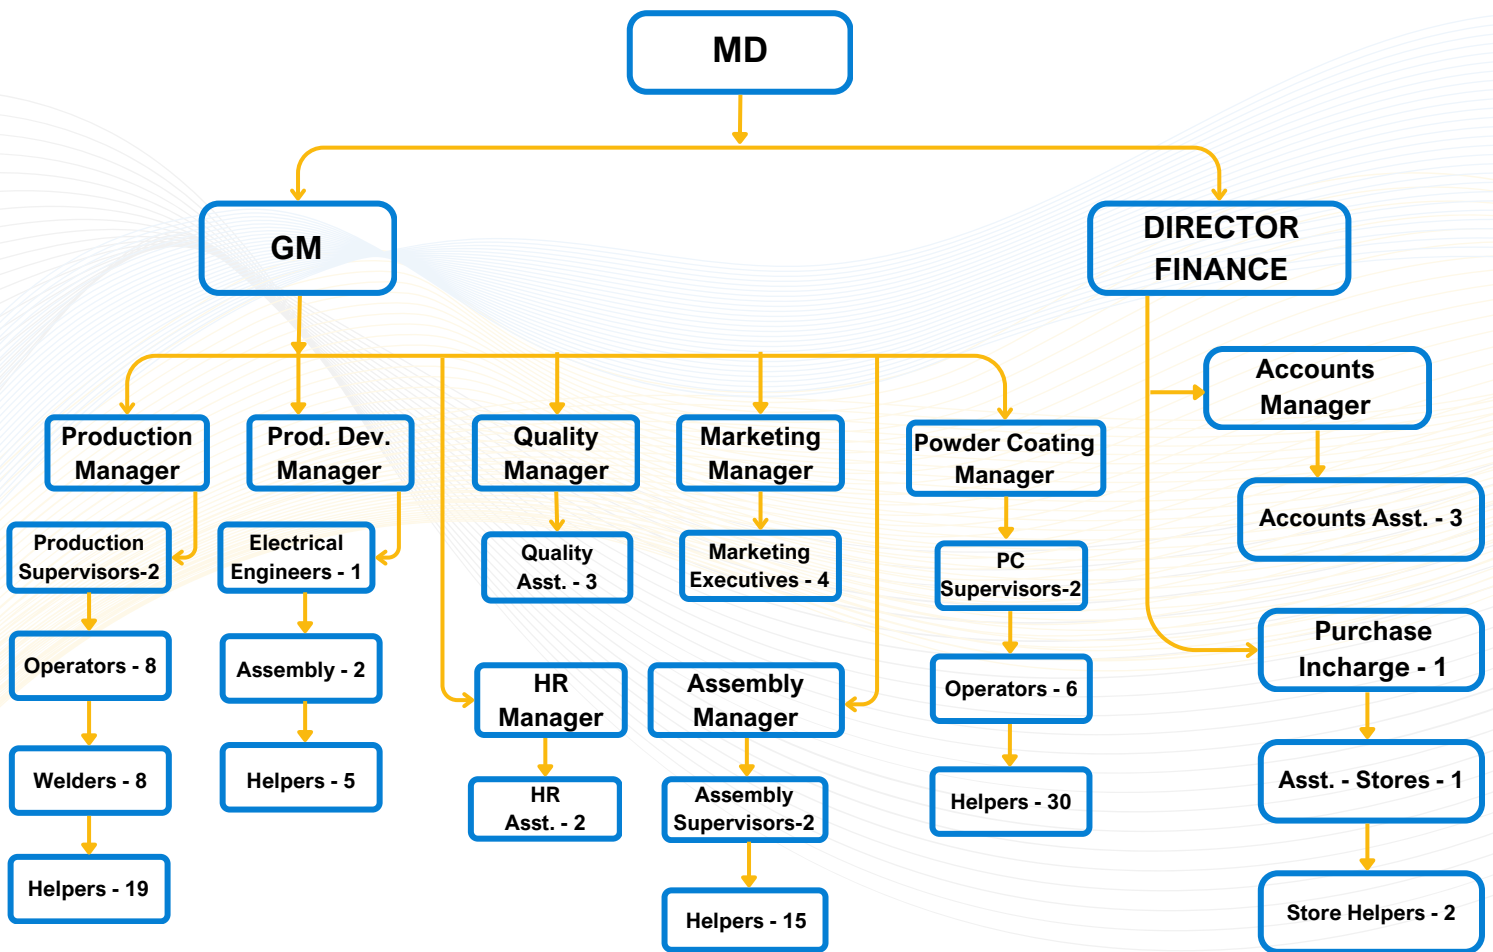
MD

GM

DIRECTOR FINANCE

Production Manager

Production Supervisors-2

Operators - 8

Welders - 8

Helpers - 19

Prod. Dev. Manager

Electrical Engineers - 1

Assembly - 2

Helpers - 5

Quality Manager

Quality Asst. - 3

HR Manager

HR Asst. - 2

Marketing Manager

Marketing Executives - 4

Assembly Manager

Assembly Supervisors-2

Helpers - 15

Powder Coating Manager

PC Supervisors-2

Operators - 6

Helpers - 30

Accounts Manager

Accounts Asst. - 3

Purchase Incharge - 1

Asst. - Stores - 1

Store Helpers - 2